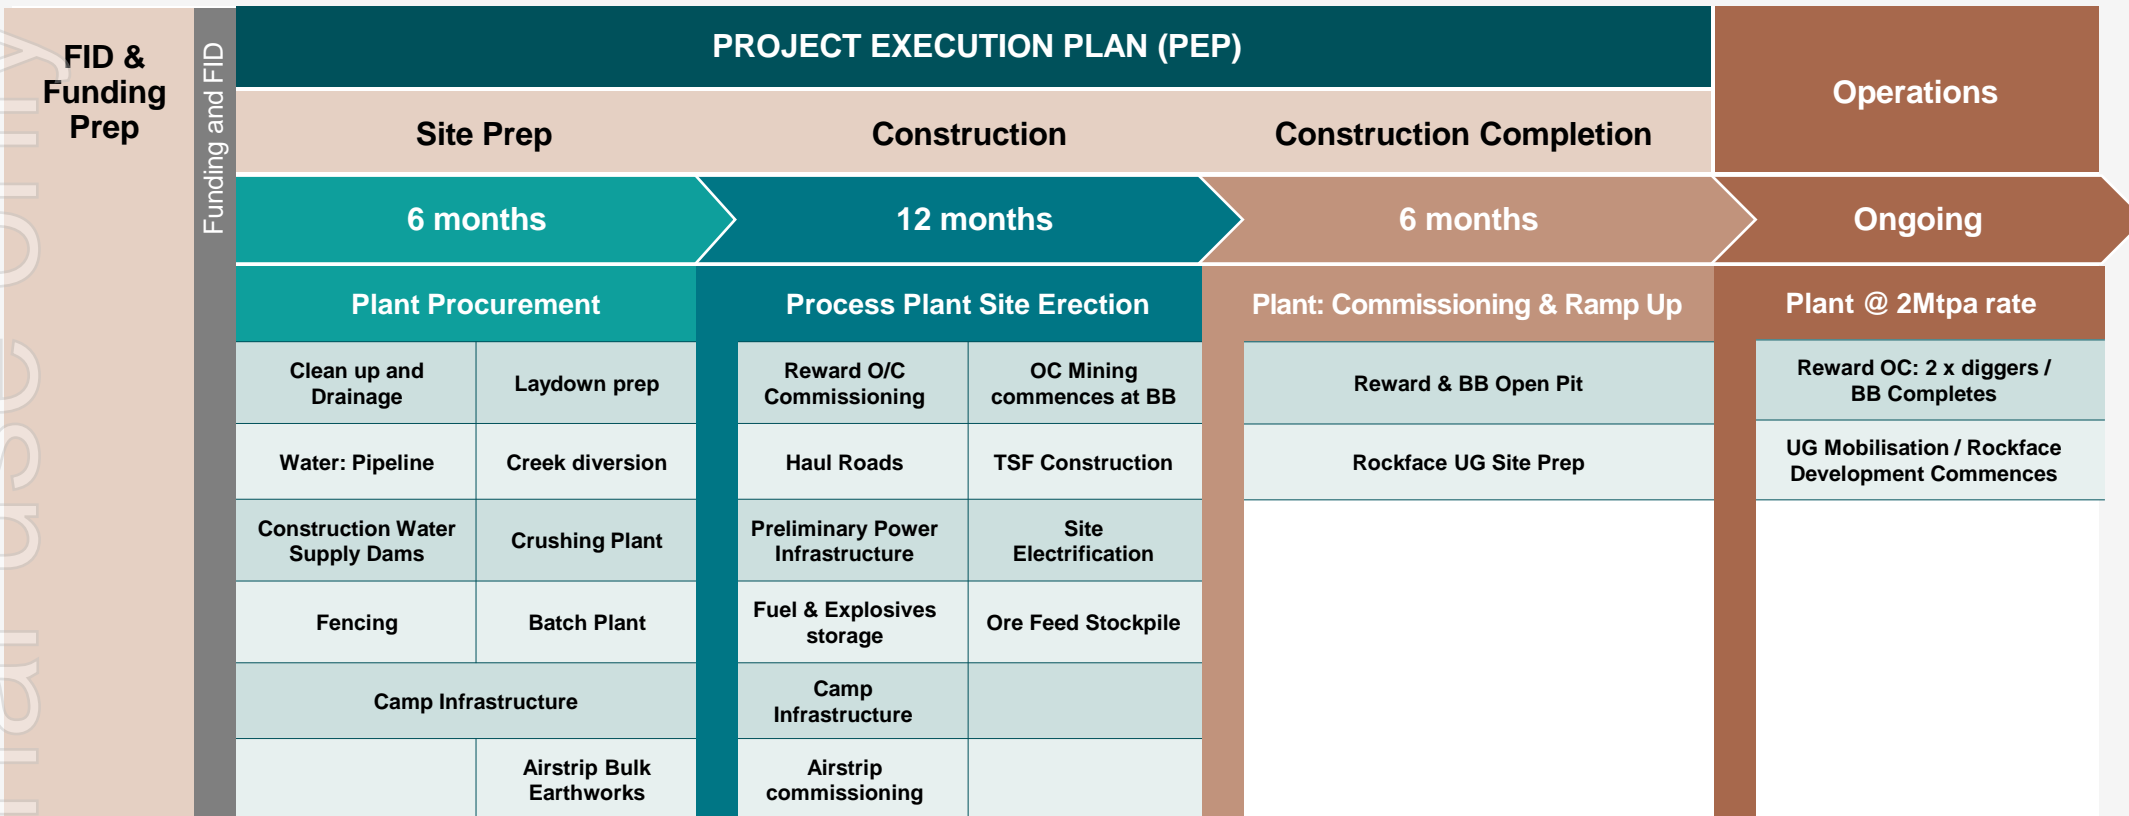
FID & Funding Prep

Funding and FID

PROJECT EXECUTION PLAN (PEP)

Operations

Site Prep

Construction

Construction Completion

6 months

12 months

6 months

Ongoing

Plant Procurement

| Clean up and Drainage | Laydown prep |
|---|---|
| Water: Pipeline | Creek diversion |
| Construction Water Supply Dams | Crushing Plant |
| Fencing | Batch Plant |
| Camp Infrastructure | |
| | Airstrip Bulk Earthworks |

Process Plant Site Erection

| Reward O/C Commissioning | OC Mining commences at BB |
|---|---|
| Haul Roads | TSF Construction |
| Preliminary Power Infrastructure | Site Electrification |
| Fuel & Explosives storage | Ore Feed Stockpile |
| Camp Infrastructure | |
| Airstrip commissioning | |

Plant: Commissioning & Ramp Up

Reward & BB Open Pit

Rockface UG Site Prep

Plant @ 2Mtpa rate

Reward OC: 2 x diggers / BB Completes

UG Mobilisation / Rockface Development Commences